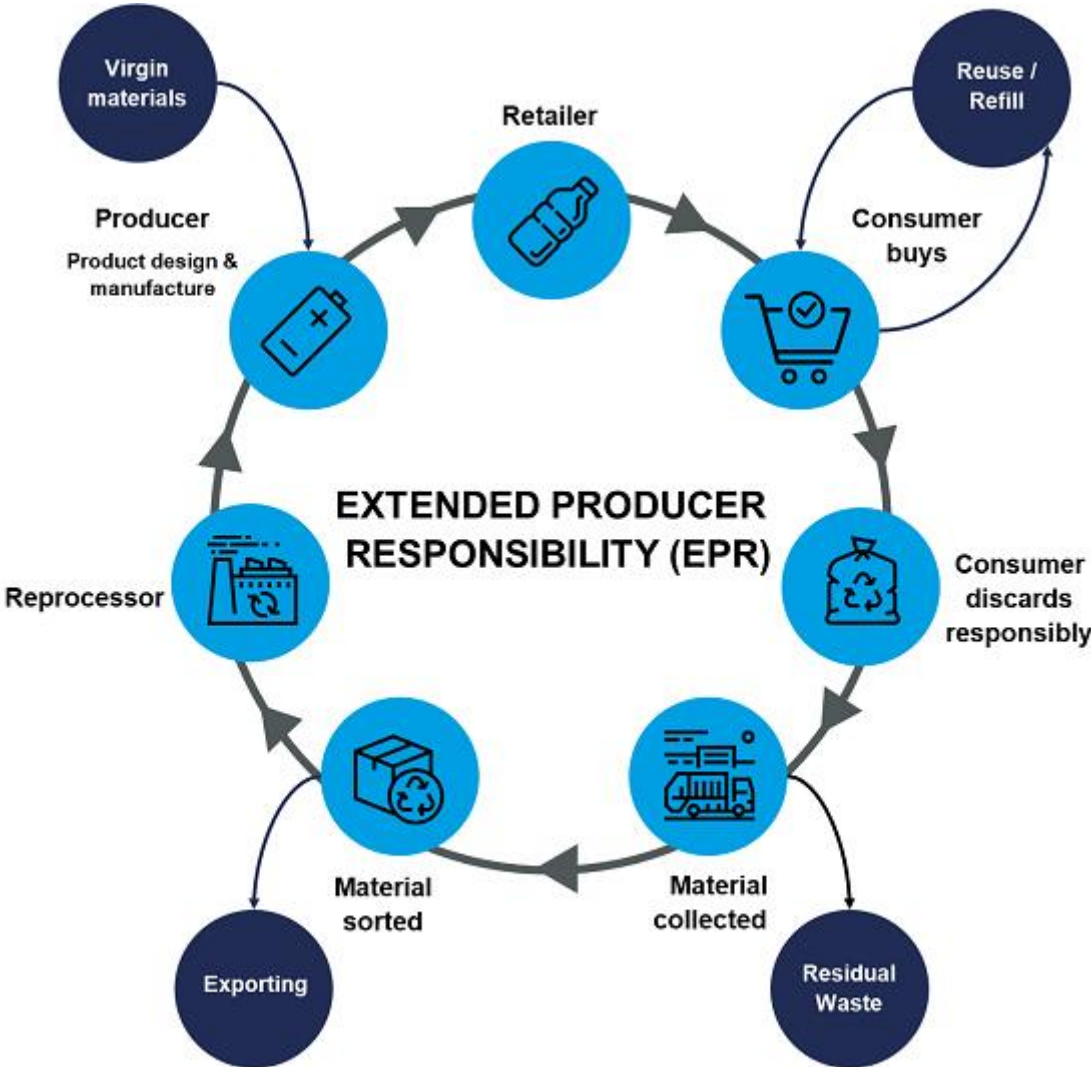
Virgin materials

Retailer

Reuse / Refill

Producer

Product design & manufacture

Consumer buys

EXTENDED PRODUCER RESPONSIBILITY (EPR)

Reprocessor

Consumer discards responsibly

Material sorted

Material collected

Exporting

Residual Waste